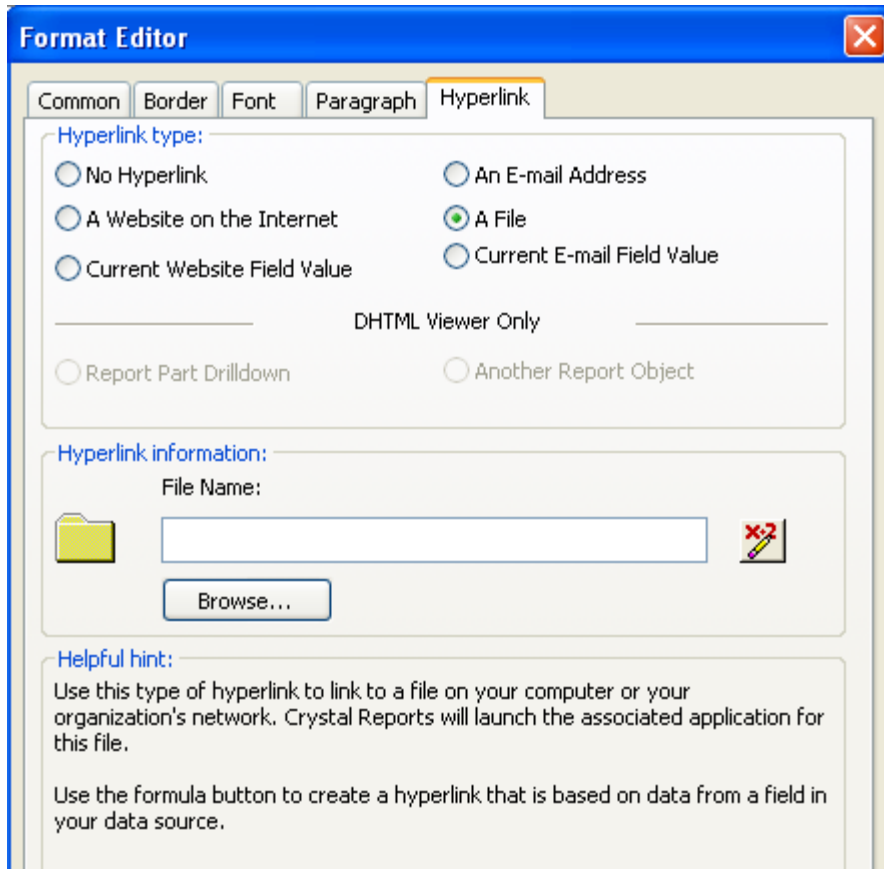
Format Editor

Common | Border | Font | Paragraph | Hyperlink

Hyperlink type:

No Hyperlink

A Website on the Internet

Current Website Field Value

An E-mail Address

A File

Current E-mail Field Value

DHTML Viewer Only

Report Part Drilldown

Another Report Object

Hyperlink information:

File Name:

Browse...

Helpful hint:

Use this type of hyperlink to link to a file on your computer or your organization's network. Crystal Reports will launch the associated application for this file.

Use the formula button to create a hyperlink that is based on data from a field in your data source.